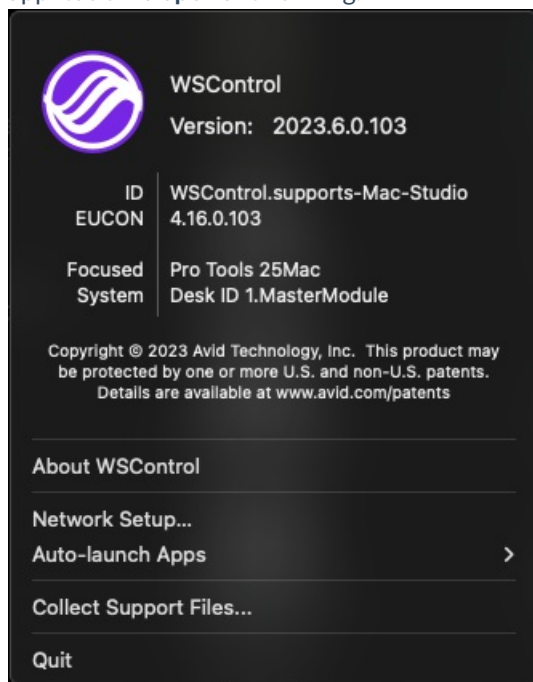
WSControl
Version: 2023.6.0.103

| ID | WSControl.supports-Mac-Studio |
|---|---|
| EUCON | 4.16.0.103 |
| Focused | Pro Tools 25Mac |
| System | Desk ID 1.MasterModule |

Copyright © 2023 Avid Technology, Inc. This product may be protected by one or more U.S. and non-U.S. patents. Details are available at www.avid.com/patents

About WSControl

Network Setup...
Auto-launch Apps >

Collect Support Files...

Quit